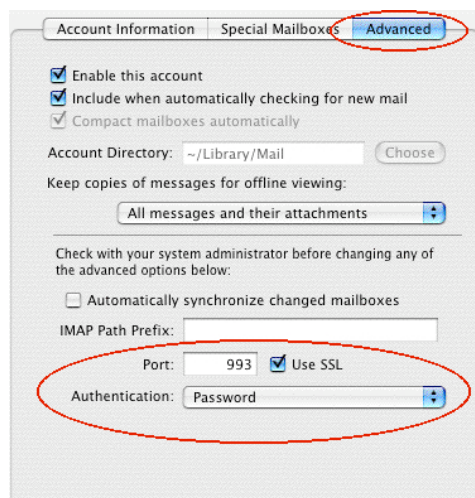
Account Information | Special Mailboxes | Advanced

Enable this account

Include when automatically checking for new mail

Compact mailboxes automatically

Account Directory: ~/Library/Mail Choose

Keep copies of messages for offline viewing:

All messages and their attachments

Check with your system administrator before changing any of the advanced options below:

Automatically synchronize changed mailboxes

IMAP Path Prefix:

Port: 993 Use SSL

Authentication: Password